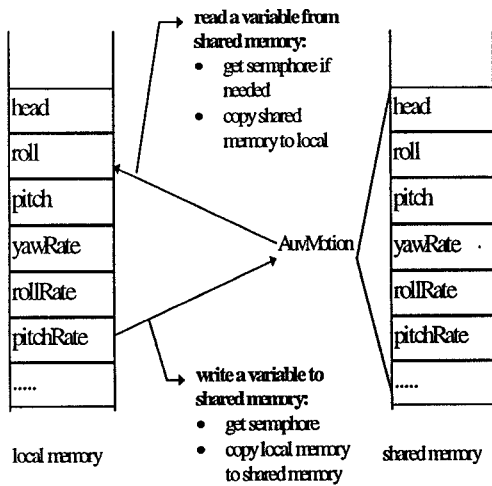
read a variable from shared memory:
• get semphore if needed
• copy shared memory to local

head
roll
pitch
yawRate
rollRate
pitchRate
.....

AuvMotion

head
roll
pitch
yawRate
rollRate
pitchRate
.....

write a variable to shared memory:
• get semphore
• copy local memory to shared memory

local memory

shared memory